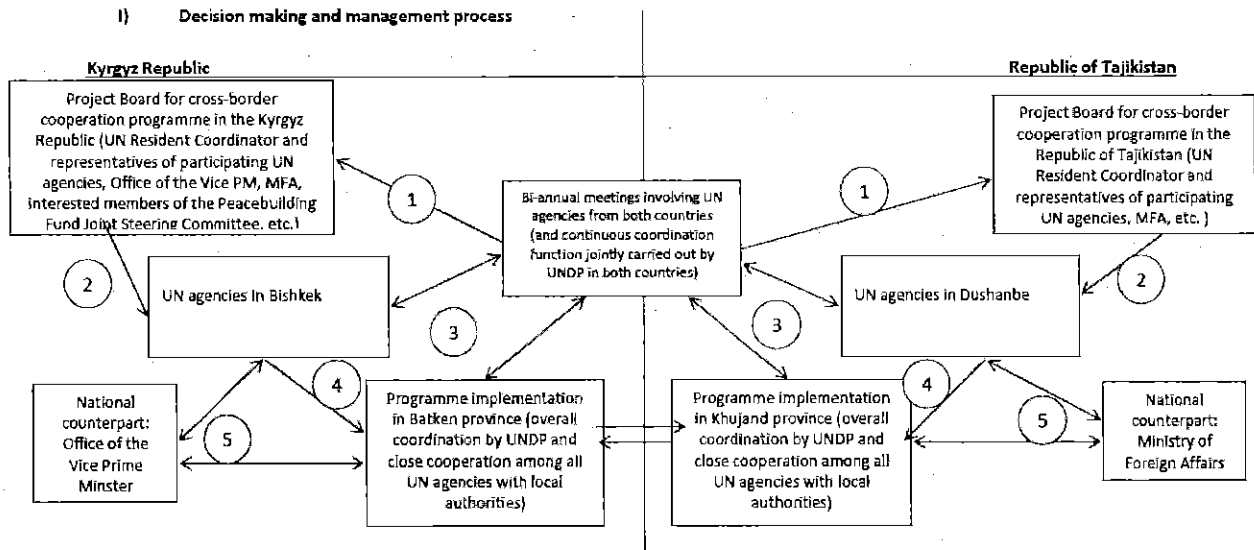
I) Decision making and management process

Kyrgyz Republic

Republic of Tajikistan

Project Board for cross-border cooperation programme in the Kyrgyz Republic (UN Resident Coordinator and representatives of participating UN agencies, Office of the Vice PM, MFA, interested members of the Peacebuilding Fund Joint Steering Committee, etc.)

1

Bi-annual meetings involving UN agencies from both countries (and continuous coordination function jointly carried out by UNDP in both countries)

1

Project Board for cross-border cooperation programme in the Republic of Tajikistan (UN Resident Coordinator and representatives of participating UN agencies, MFA, etc. )

2

UN agencies in Bishkek

3

3

UN agencies in Dushanbe

2

National counterpart: Office of the Vice Prime Minster

4

5

Programme implementation in Batken province (overall coordination by UNDP and close cooperation among all UN agencies with local authorities)

Programme implementation in Khujand province (overall coordination by UNDP and close cooperation among all UN agencies with local authorities)

4

5

National counterpart: Ministry of Foreign Affairs